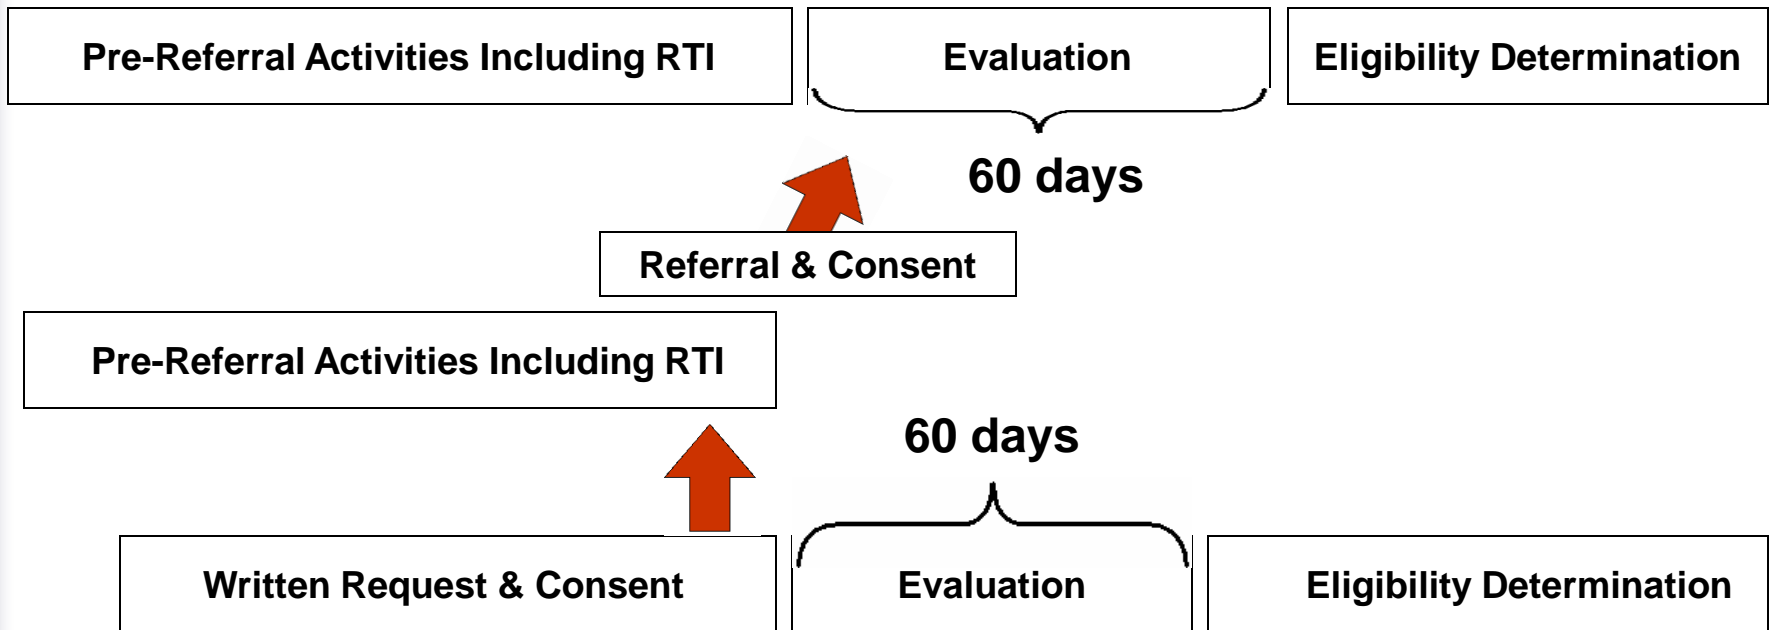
Pre-Referral Activities Including RTI

Evaluation

Eligibility Determination

60 days

Referral & Consent

Pre-Referral Activities Including RTI

60 days

Written Request & Consent

Evaluation

Eligibility Determination